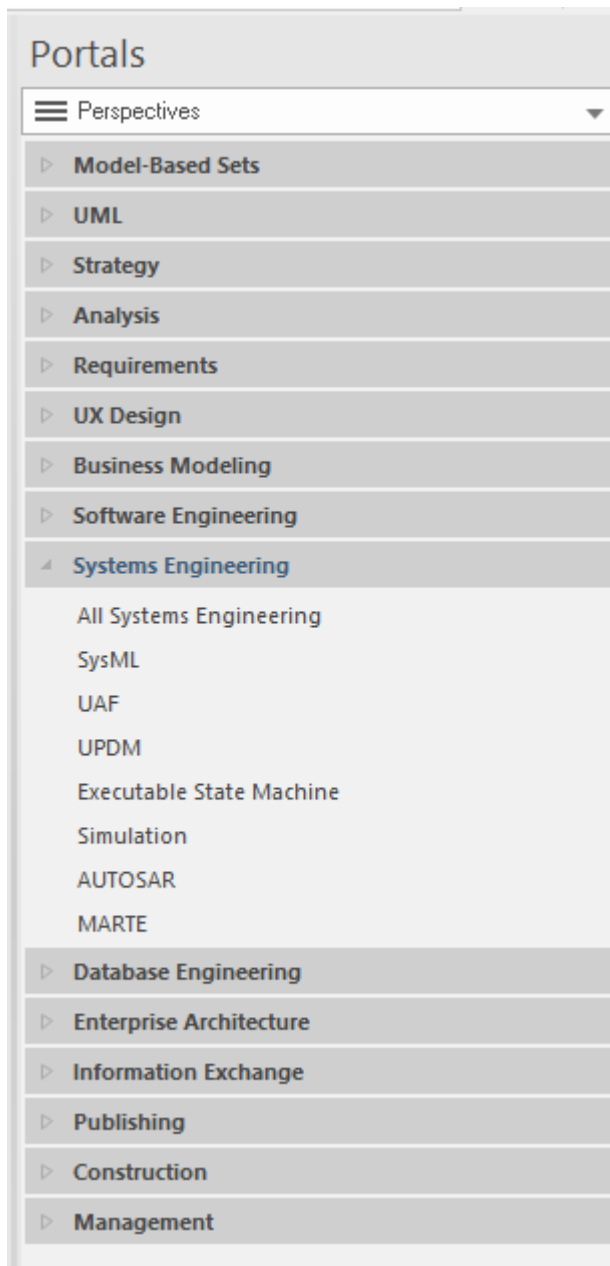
Portals

Perspectives

Model-Based Sets

UML

Strategy

Analysis

Requirements

UX Design

Business Modeling

Software Engineering

Systems Engineering

All Systems Engineering

SysML

UAF

UPDM

Executable State Machine

Simulation

AUTOSAR

MARTE

Database Engineering

Enterprise Architecture

Information Exchange

Publishing

Construction

Management